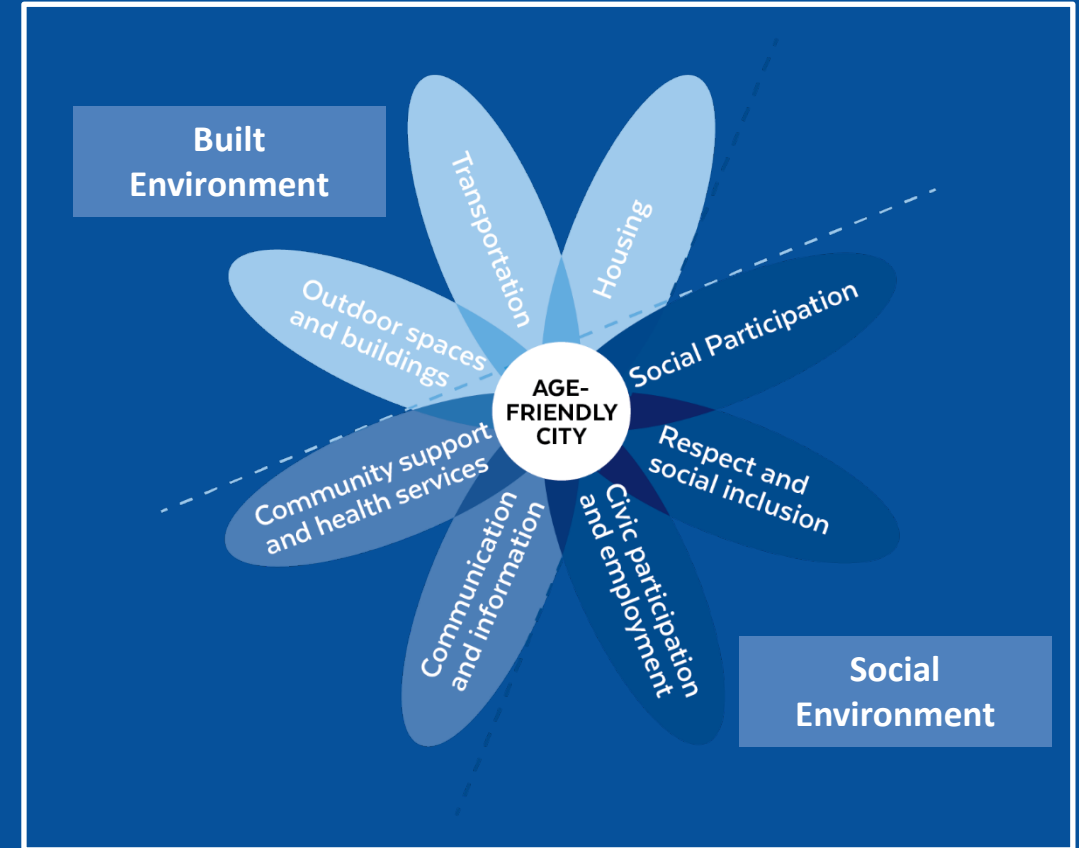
Built Environment

Transportation

Housing

Outdoor spaces and buildings

Social Participation

AGE-FRIENDLY CITY

Respect and social inclusion

Community support and health services

Communication and information

Civic participation and employment

Social Environment